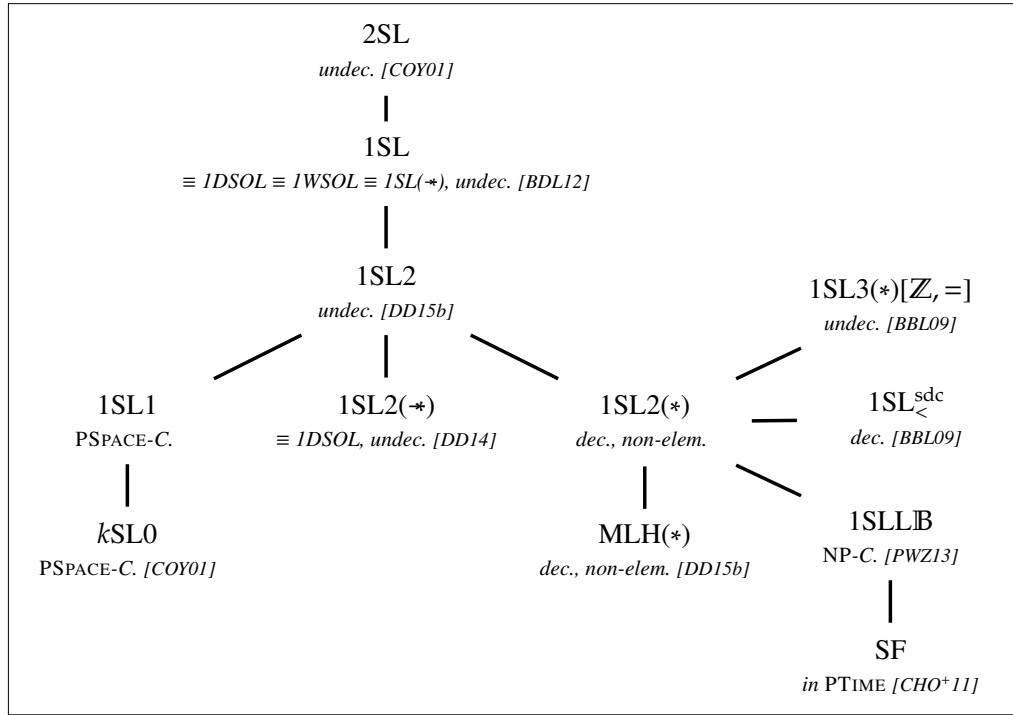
2SL
undec. [COY01]

1SL
≡ 1DSOL ≡ 1WSOL ≡ 1SL($-\!\!*$), undec. [BDL12]

1SL2
undec. [DD15b]

1SL3($*$)[$\mathbb{Z}$, =]
undec. [BBL09]

1SL1
PSPACE-C.

1SL2($-\!\!*$)
≡ 1DSOL, undec. [DD14]

1SL2($*$)
dec., non-elem.

$1SL^{sdc}_{<}$
dec. [BBL09]

$k$SL0
PSPACE-C. [COY01]

MLH($*$)
dec., non-elem. [DD15b]

1SLL$\mathbb{B}$
NP-C. [PWZ13]

SF
in PTIME [$CHO^{+}11$]